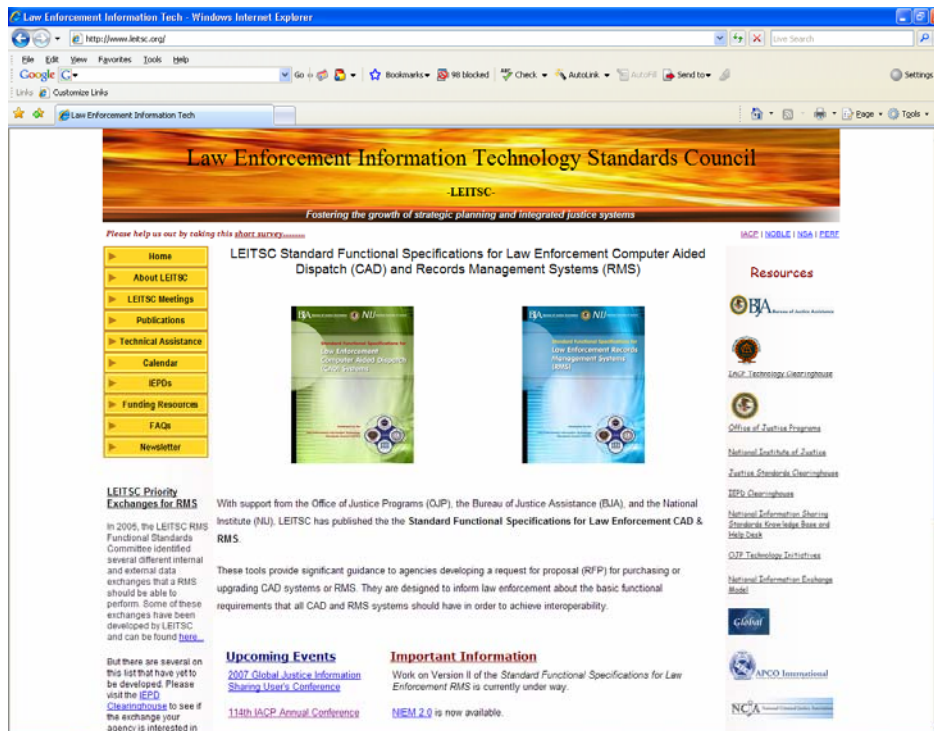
Law Enforcement Information Tech - Windows Internet Explorer

http://www.leitsc.org/

Live Search

File Edit View Favorites Tools Help

Google G Go Bookmarks 98 blocked Check AutoLink AutoFill Send to Settings

Links Customize Links

Law Enforcement Information Tech

Page Tools

Law Enforcement Information Technology Standards Council

-LEITSC-

Fostering the growth of strategic planning and integrated justice systems

Please help us out by taking this short survey.........

IACP | NOBLE | NSA | PERF

Home

About LEITSC

LEITSC Meetings

Publications

Technical Assistance

Calendar

IEPDs

Funding Resources

FAQs

Newsletter

LEITSC Priority Exchanges for RMS

In 2005, the LEITSC RMS Functional Standards Committee identified several different internal and external data exchanges that a RMS should be able to perform. Some of these exchanges have been developed by LEITSC and can be found here...

But there are several on this list that have yet to be developed. Please visit the IEPD Clearinghouse to see if the exchange your agency is interested in

LEITSC Standard Functional Specifications for Law Enforcement Computer Aided Dispatch (CAD) and Records Management Systems (RMS)

BJA NIJ

Standard Functional Specifications for Law Enforcement Computer Aided Dispatch (CAD) Systems

BJA NIJ

Standard Functional Specifications for Law Enforcement Records Management Systems (RMS)

With support from the Office of Justice Programs (OJP), the Bureau of Justice Assistance (BJA), and the National Institute (NIJ), LEITSC has published the the Standard Functional Specifications for Law Enforcement CAD & RMS.

These tools provide significant guidance to agencies developing a request for proposal (RFP) for purchasing or upgrading CAD systems or RMS. They are designed to inform law enforcement about the basic functional requirements that all CAD and RMS systems should have in order to achieve interoperability.

Upcoming Events

2007 Global Justice Information Sharing User's Conference

114th IACP Annual Conference

Important Information

Work on Version II of the Standard Functional Specifications for Law Enforcement RMS is currently under way.

NIEM 2.0 is now available.

Resources

BJA Bureau of Justice Assistance

IACP Technology Clearinghouse

Office of Justice Programs

National Institute of Justice

Justice Standards Clearinghouse

IEPD Clearinghouse

National Information Sharing Standards Knowledge Base and Help Desk

OJP Technology Initiatives

National Information Exchange Model

Global

APCO International

NCJA National Criminal Justice Association